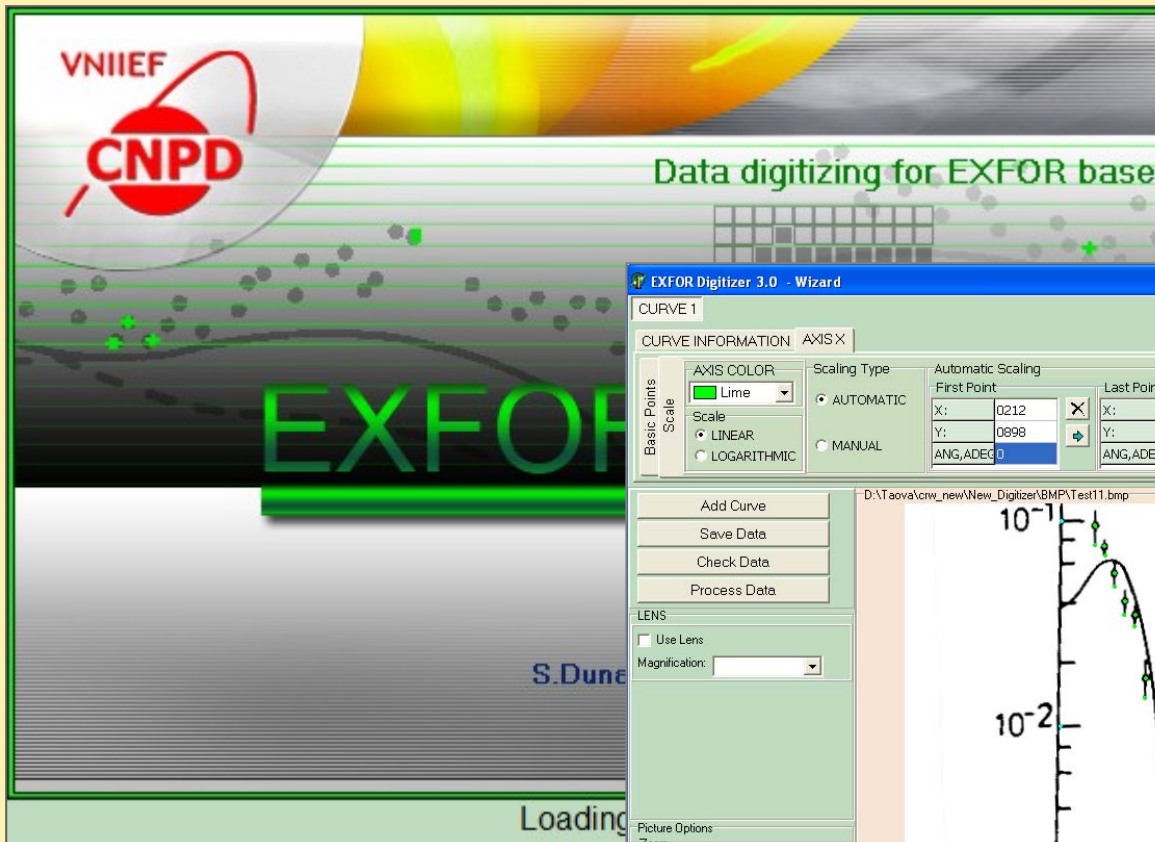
VNIIEF
CNPD
Data digitizing for EXFOR base
EXFOR
S.Dune
Loading

EXFOR Digitizer 3.0 - Wizard
CURVE 1
CURVE INFORMATION
AXIS X
Basic Points
Scale
AXIS COLOR
Lime
Scale
LINEAR
LOGARITHMIC
Scaling Type
AUTOMATIC
MANUAL
Automatic Scaling
First Point
X: 0212
Y: 0898
ANG,ADEG 0
Last Poin
X:
Y:
ANG,ADE
Add Curve
Save Data
Check Data
Process Data
LENS
Use Lens
Magnification:
Picture Options
D:\Taova\crw_new\New_Digitizer\BMP\Test11.bmp
$10^{-1}$
$10^{-2}$